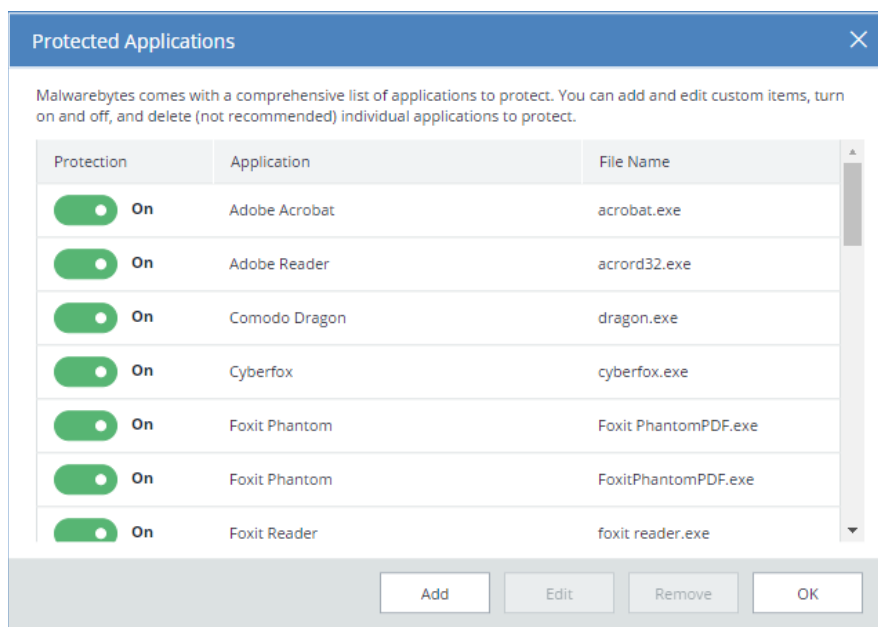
Protected Applications

Malwarebytes comes with a comprehensive list of applications to protect. You can add and edit custom items, turn on and off, and delete (not recommended) individual applications to protect.

| Protection | Application | File Name |
|---|---|---|
| On | Adobe Acrobat | acrobat.exe |
| On | Adobe Reader | acrord32.exe |
| On | Comodo Dragon | dragon.exe |
| On | Cyberfox | cyberfox.exe |
| On | Foxit Phantom | Foxit PhantomPDF.exe |
| On | Foxit Phantom | FoxitPhantomPDF.exe |
| On | Foxit Reader | foxit reader.exe |

Add Edit Remove OK